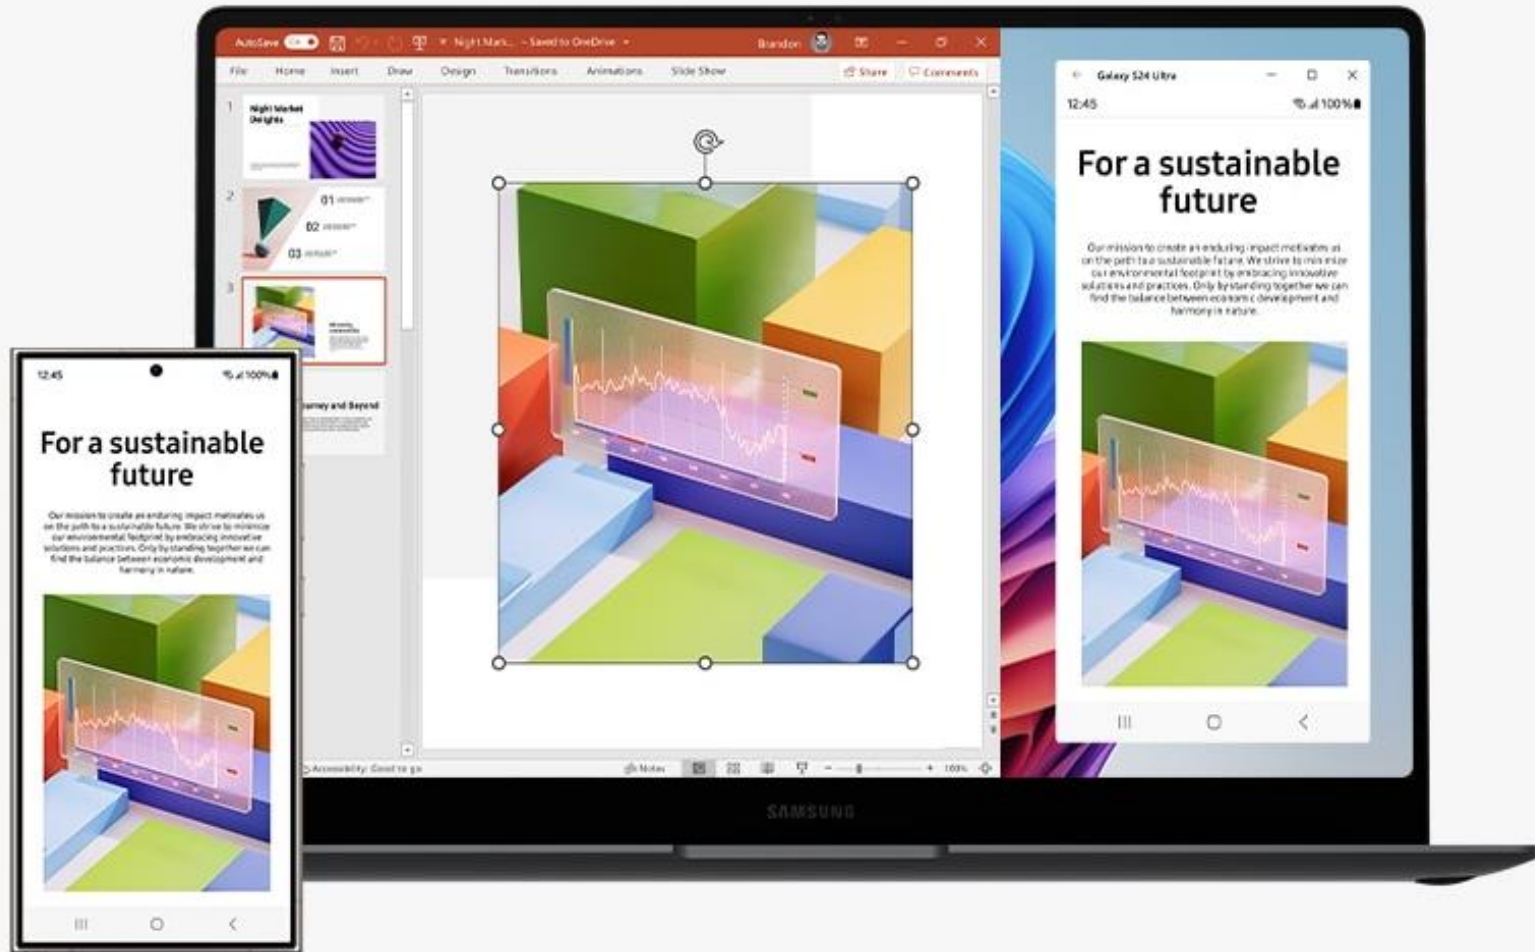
AutoSave Off Night Mark... - Saved to OneDrive Brandon

File Home Insert Draw Design Transitions Animations Slide Show Share Comments

1 Night Market Delights

2 01 02 03

3

Journey and Beyond

Accessibility: Good to go Notes 100%

Galaxy S24 Ultra

12:45 100%

For a sustainable future

Our mission to create an enduring impact motivates us on the path to a sustainable future. We strive to minimize our environmental footprint by embracing innovative solutions and practices. Only by standing together we can find the balance between economic development and harmony in nature.

SAMSUNG

12:45 100%

For a sustainable future

Our mission to create an enduring impact motivates us on the path to a sustainable future. We strive to minimize our environmental footprint by embracing innovative solutions and practices. Only by standing together we can find the balance between economic development and harmony in nature.